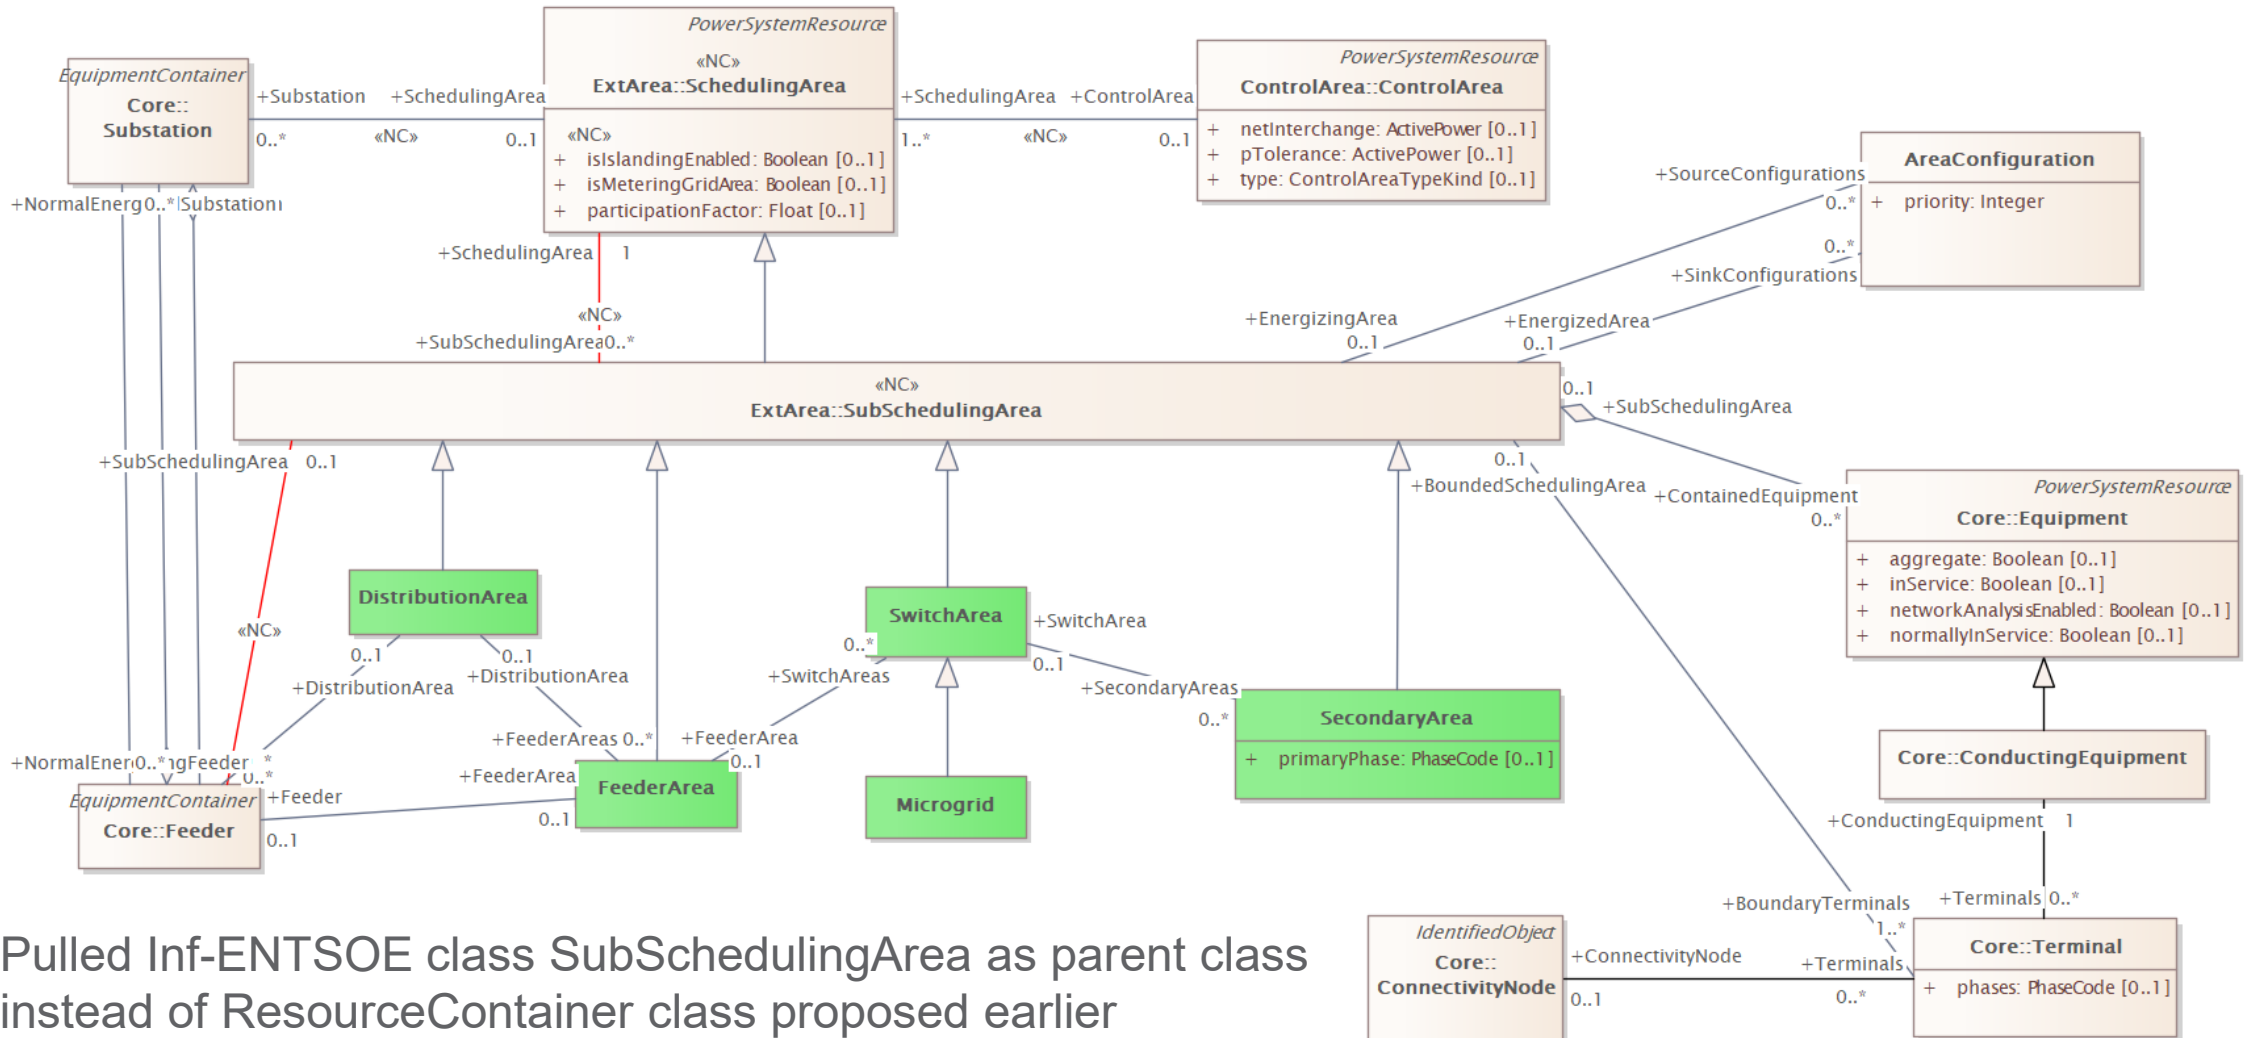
EquipmentContainer
Core::
Substation

+Substation +SchedulingArea
0..* «NC» 0..1

PowerSystemResource
«NC»
ExtArea::SchedulingArea

«NC»
+ isIslandingEnabled: Boolean [0..1]
+ isMeteringGridArea: Boolean [0..1]
+ participationFactor: Float [0..1]

+SchedulingArea +ControlArea
1..* «NC» 0..1

PowerSystemResource
ControlArea::ControlArea

+ netInterchange: ActivePower [0..1]
+ pTolerance: ActivePower [0..1]
+ type: ControlAreaTypeKind [0..1]

AreaConfiguration
+ priority: Integer

+SourceConfigurations
0..*
0..*
+SinkConfigurations

+NormalEnerg0..* Substation

+SchedulingArea 1
«NC»
+SubSchedulingArea0..*

+EnergizingArea
0..1
+EnergizedArea
0..1

«NC»
ExtArea::SubSchedulingArea

0..1
+SubSchedulingArea

0..1
+BoundedSchedulingArea
+ContainedEquipment
0..*

PowerSystemResource
Core::Equipment

+ aggregate: Boolean [0..1]
+ inService: Boolean [0..1]
+ networkAnalysisEnabled: Boolean [0..1]
+ normallyInService: Boolean [0..1]

+SubSchedulingArea 0..1

DistributionArea

«NC»

0..1 0..1
+DistributionArea +DistributionArea

SwitchArea
+SwitchArea
0..*
0..1
+SwitchAreas
+SecondaryAreas
0..*

SecondaryArea
+ primaryPhase: PhaseCode [0..1]

Core::ConductingEquipment

+FeederAreas 0..* +FeederArea
0..1
+NormalEner 0..* ngFeeder *
0..*
+FeederArea

EquipmentContainer
Core::Feeder
+Feeder
0..1

FeederArea
0..1

Microgrid

+ConductingEquipment 1

+BoundaryTerminals
1..*
+Terminals 0..*

IdentifiedObject
Core::
ConnectivityNode

+ConnectivityNode
0..1
+Terminals
0..*

Core::Terminal
+ phases: PhaseCode [0..1]

Pulled Inf-ENTSOE class SubSchedulingArea as parent class instead of ResourceContainer class proposed earlier